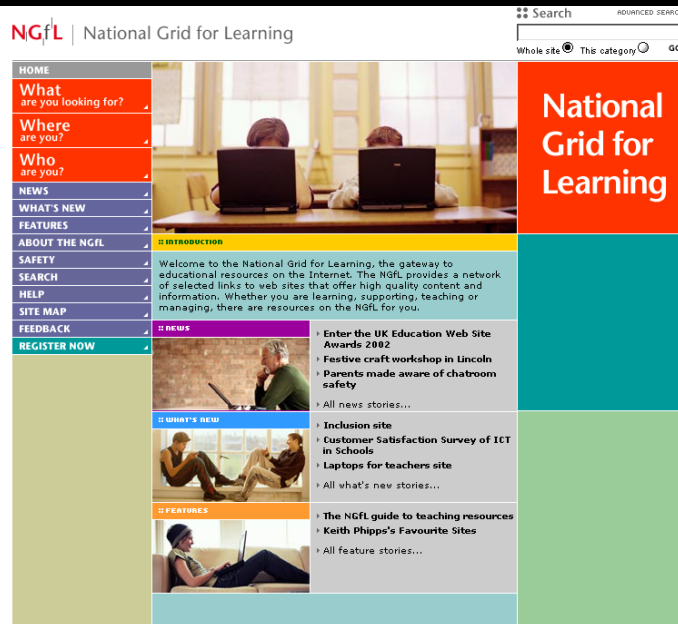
NGfL | National Grid for Learning

:: Search ADVANCED SEAR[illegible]

Whole site This category GO

HOME

What are you looking for?

Where are you?

Who are you?

NEWS

WHAT'S NEW

FEATURES

ABOUT THE NGfL

SAFETY

SEARCH

HELP

SITE MAP

FEEDBACK

REGISTER NOW

National Grid for Learning

:: INTRODUCTION

Welcome to the National Grid for Learning, the gateway to educational resources on the Internet. The NGfL provides a network of selected links to web sites that offer high quality content and information. Whether you are learning, supporting, teaching or managing, there are resources on the NGfL for you.

:: NEWS

Enter the UK Education Web Site Awards 2002

Festive craft workshop in Lincoln

Parents made aware of chatroom safety

All news stories...

:: WHAT'S NEW

Inclusion site

Customer Satisfaction Survey of ICT in Schools

Laptops for teachers site

All what's new stories...

:: FEATURES

The NGfL guide to teaching resources

Keith Phipps's Favourite Sites

All feature stories...